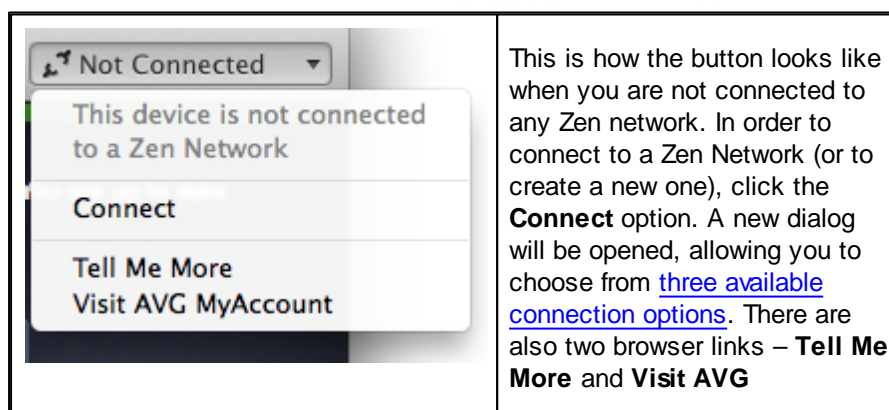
| | |
|---|---|
| Not Connected<br>This device is not connected to a Zen Network<br>Connect<br>Tell Me More<br>Visit AVG MyAccount | This is how the button looks like when you are not connected to any Zen network. In order to connect to a Zen Network (or to create a new one), click the **Connect** option. A new dialog will be opened, allowing you to choose from three available connection options. There are also two browser links – **Tell Me More** and **Visit AVG** |